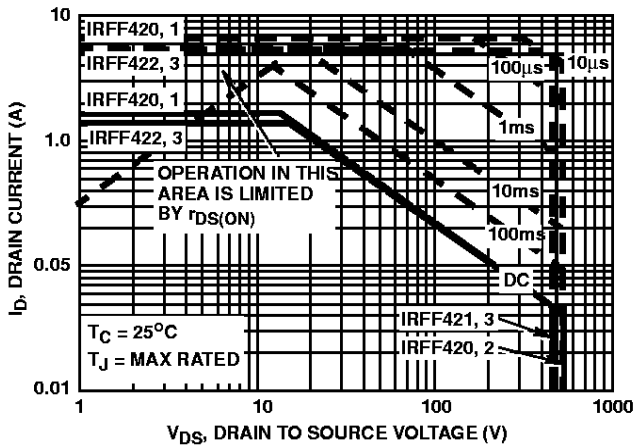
10

IRFF420, 1

IRFF422, 3

IRFF420, 1

IRFF422, 3

1.0

100μs

10μs

1ms

OPERATION IN THIS AREA IS LIMITED BY $r_{DS(ON)}$

10ms

100ms

0.05

DC

$T_C = 25^oC$

$T_J$ = MAX RATED

IRFF421, 3

IRFF420, 2

0.01

1

10

100

1000

$I_D$, DRAIN CURRENT (A)

$V_{DS}$, DRAIN TO SOURCE VOLTAGE (V)